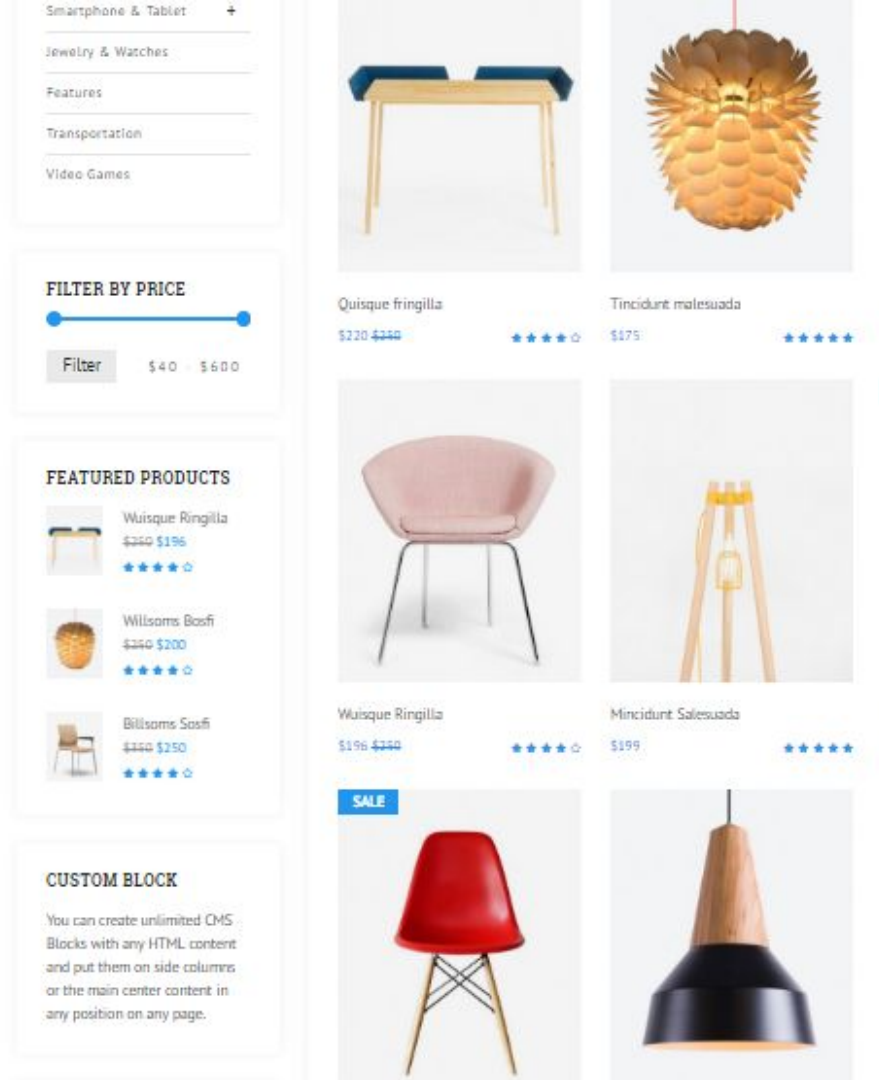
Smartphone & Tablet +

Jewelry & Watches

Features

Transportation

Video Games

FILTER BY PRICE

Filter $40 - $600

FEATURED PRODUCTS

Wuisque Ringilla
$250 $196

Willsoms Bosfi
$250 $200

Billsoms Sosfi
$350 $250

CUSTOM BLOCK

You can create unlimited CMS Blocks with any HTML content and put them on side columns or the main center content in any position on any page.

Quisque fringilla
$220 $250

Tincidunt malesuada
$175

Wuisque Ringilla
$196 $250

Mincidunt Salesuada
$199

SALE